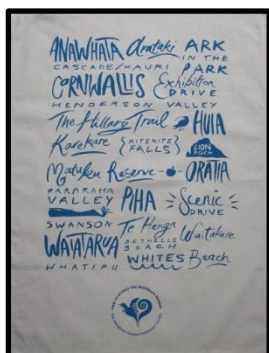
ANAWHATA Arataki ARK IN THE PARK
CASCADE/KAURI
CORNWALLIS Exhibition DRIVE
HENDERSON VALLEY
The Hillary Trail HUIA
Karekare KITEKITE FALLS LION ROCK
Matuku Reserve ORATIA
PARARAHA VALLEY PIHA Scenic DRIVE
SWANSON Te Henga BETHELLS BEACH Waitakere
WAITAKERE
WHATIPU WHITES Beach
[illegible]